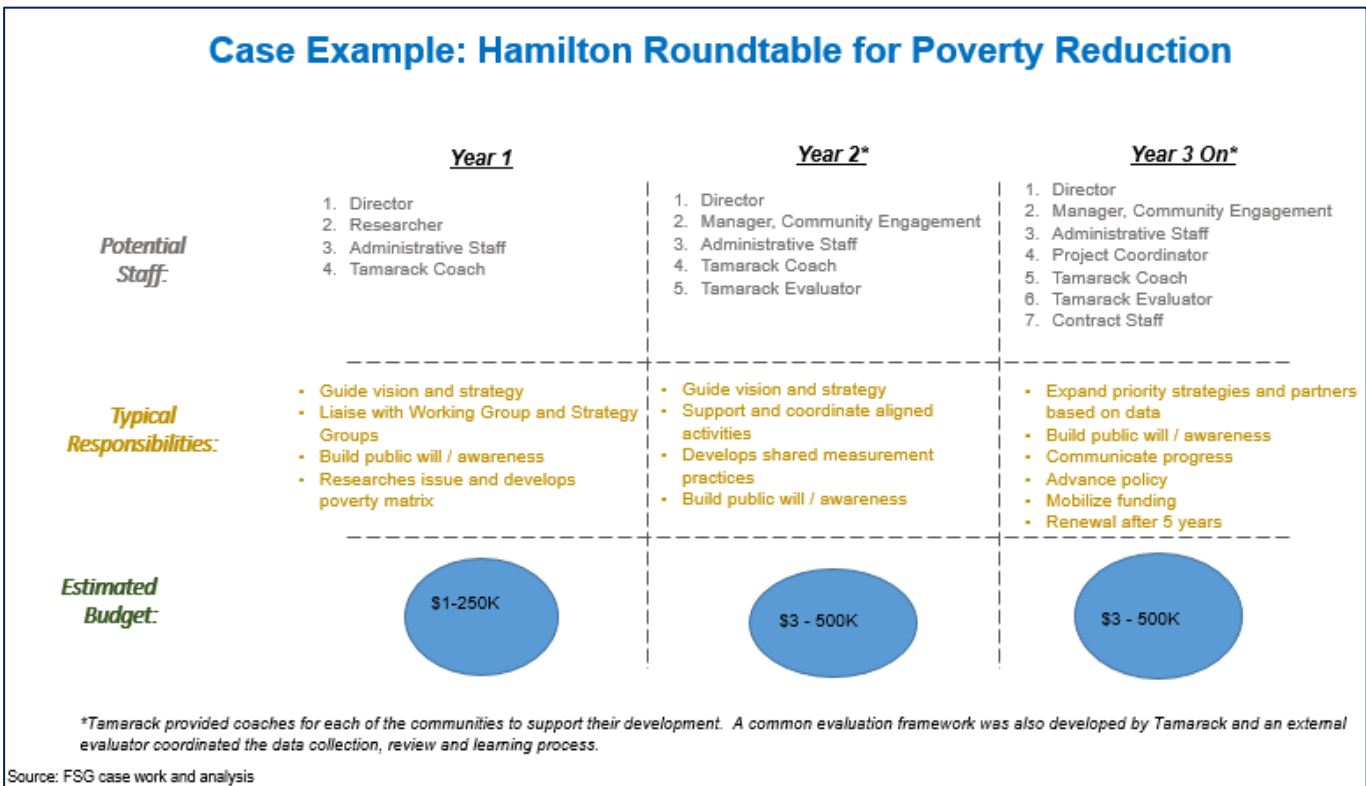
Case Example: Hamilton Roundtable for Poverty Reduction

| | Year 1 | Year 2* | Year 3 On* |
|---|---|---|---|
| Potential Staff: | 1. Director<br>2. Researcher<br>3. Administrative Staff<br>4. Tamarack Coach | 1. Director<br>2. Manager, Community Engagement<br>3. Administrative Staff<br>4. Tamarack Coach<br>5. Tamarack Evaluator | 1. Director<br>2. Manager, Community Engagement<br>3. Administrative Staff<br>4. Project Coordinator<br>5. Tamarack Coach<br>6. Tamarack Evaluator<br>7. Contract Staff |
| Typical Responsibilities: | • Guide vision and strategy<br>• Liaise with Working Group and Strategy Groups<br>• Build public will / awareness<br>• Researches issue and develops poverty matrix | • Guide vision and strategy<br>• Support and coordinate aligned activities<br>• Develops shared measurement practices<br>• Build public will / awareness | • Expand priority strategies and partners based on data<br>• Build public will / awareness<br>• Communicate progress<br>• Advance policy<br>• Mobilize funding<br>• Renewal after 5 years |
| Estimated Budget: | $1-250K | $3 - 500K | $3 - 500K |

*Tamarack provided coaches for each of the communities to support their development. A common evaluation framework was also developed by Tamarack and an external evaluator coordinated the data collection, review and learning process.

Source: FSG case work and analysis